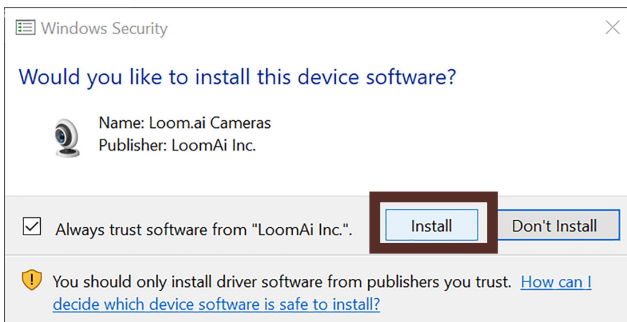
Windows Security

Would you like to install this device software?

Name: Loom.ai Cameras
Publisher: LoomAi Inc.

Always trust software from "LoomAi Inc.".

Install

Don't Install

You should only install driver software from publishers you trust. How can I decide which device software is safe to install?